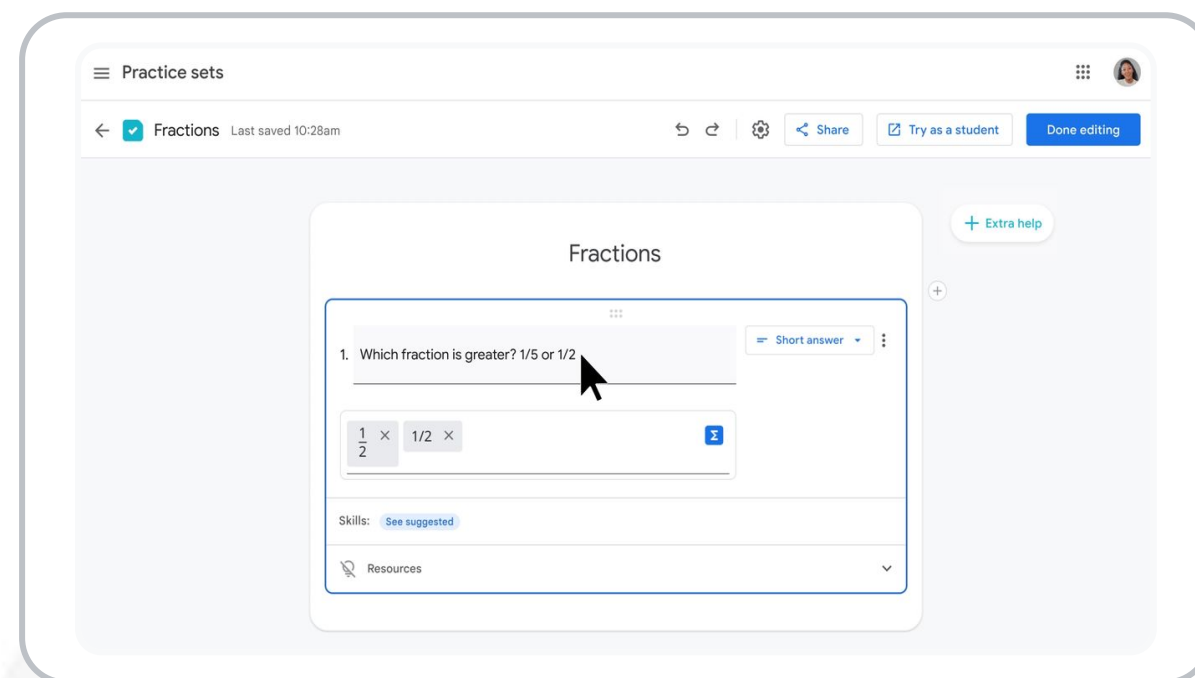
Practice sets

Fractions Last saved 10:28am

Share

Try as a student

Done editing

Extra help

Fractions

1. Which fraction is greater? 1/5 or 1/2

Short answer

$\frac{1}{2}$ × 1/2 ×

Σ

Skills: See suggested

Resources